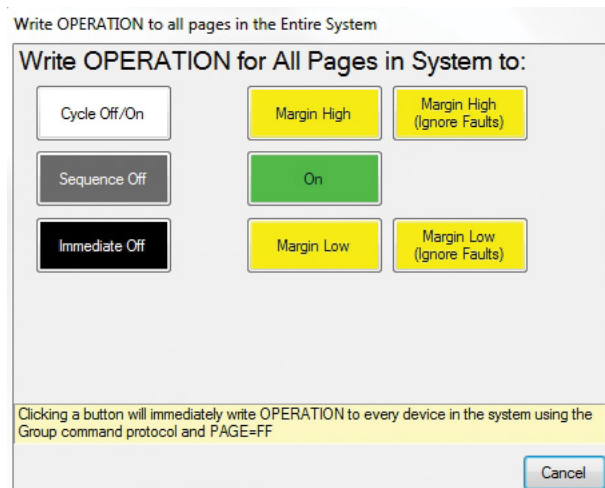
Write OPERATION to all pages in the Entire System

Write OPERATION for All Pages in System to:

Cycle Off/On

Margin High

Margin High (Ignore Faults)

Sequence Off

On

Immediate Off

Margin Low

Margin Low (Ignore Faults)

Clicking a button will immediately write OPERATION to every device in the system using the Group command protocol and PAGE=FF

Cancel